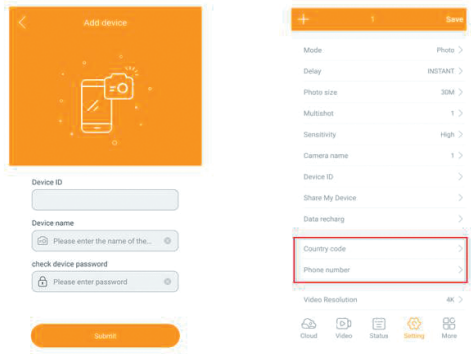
Add device

Device ID

Device name

Please enter the name of the...

check device password

Please enter password

Submit

1

Save

Mode Photo

Delay INSTANT

Photo size 30M

Multishot 1

Sensitivity High

Camera name 1

Device ID

Share My Device

Data recharge

Country code

Phone number

Video Resolution 4K

Cloud Video Status Setting More